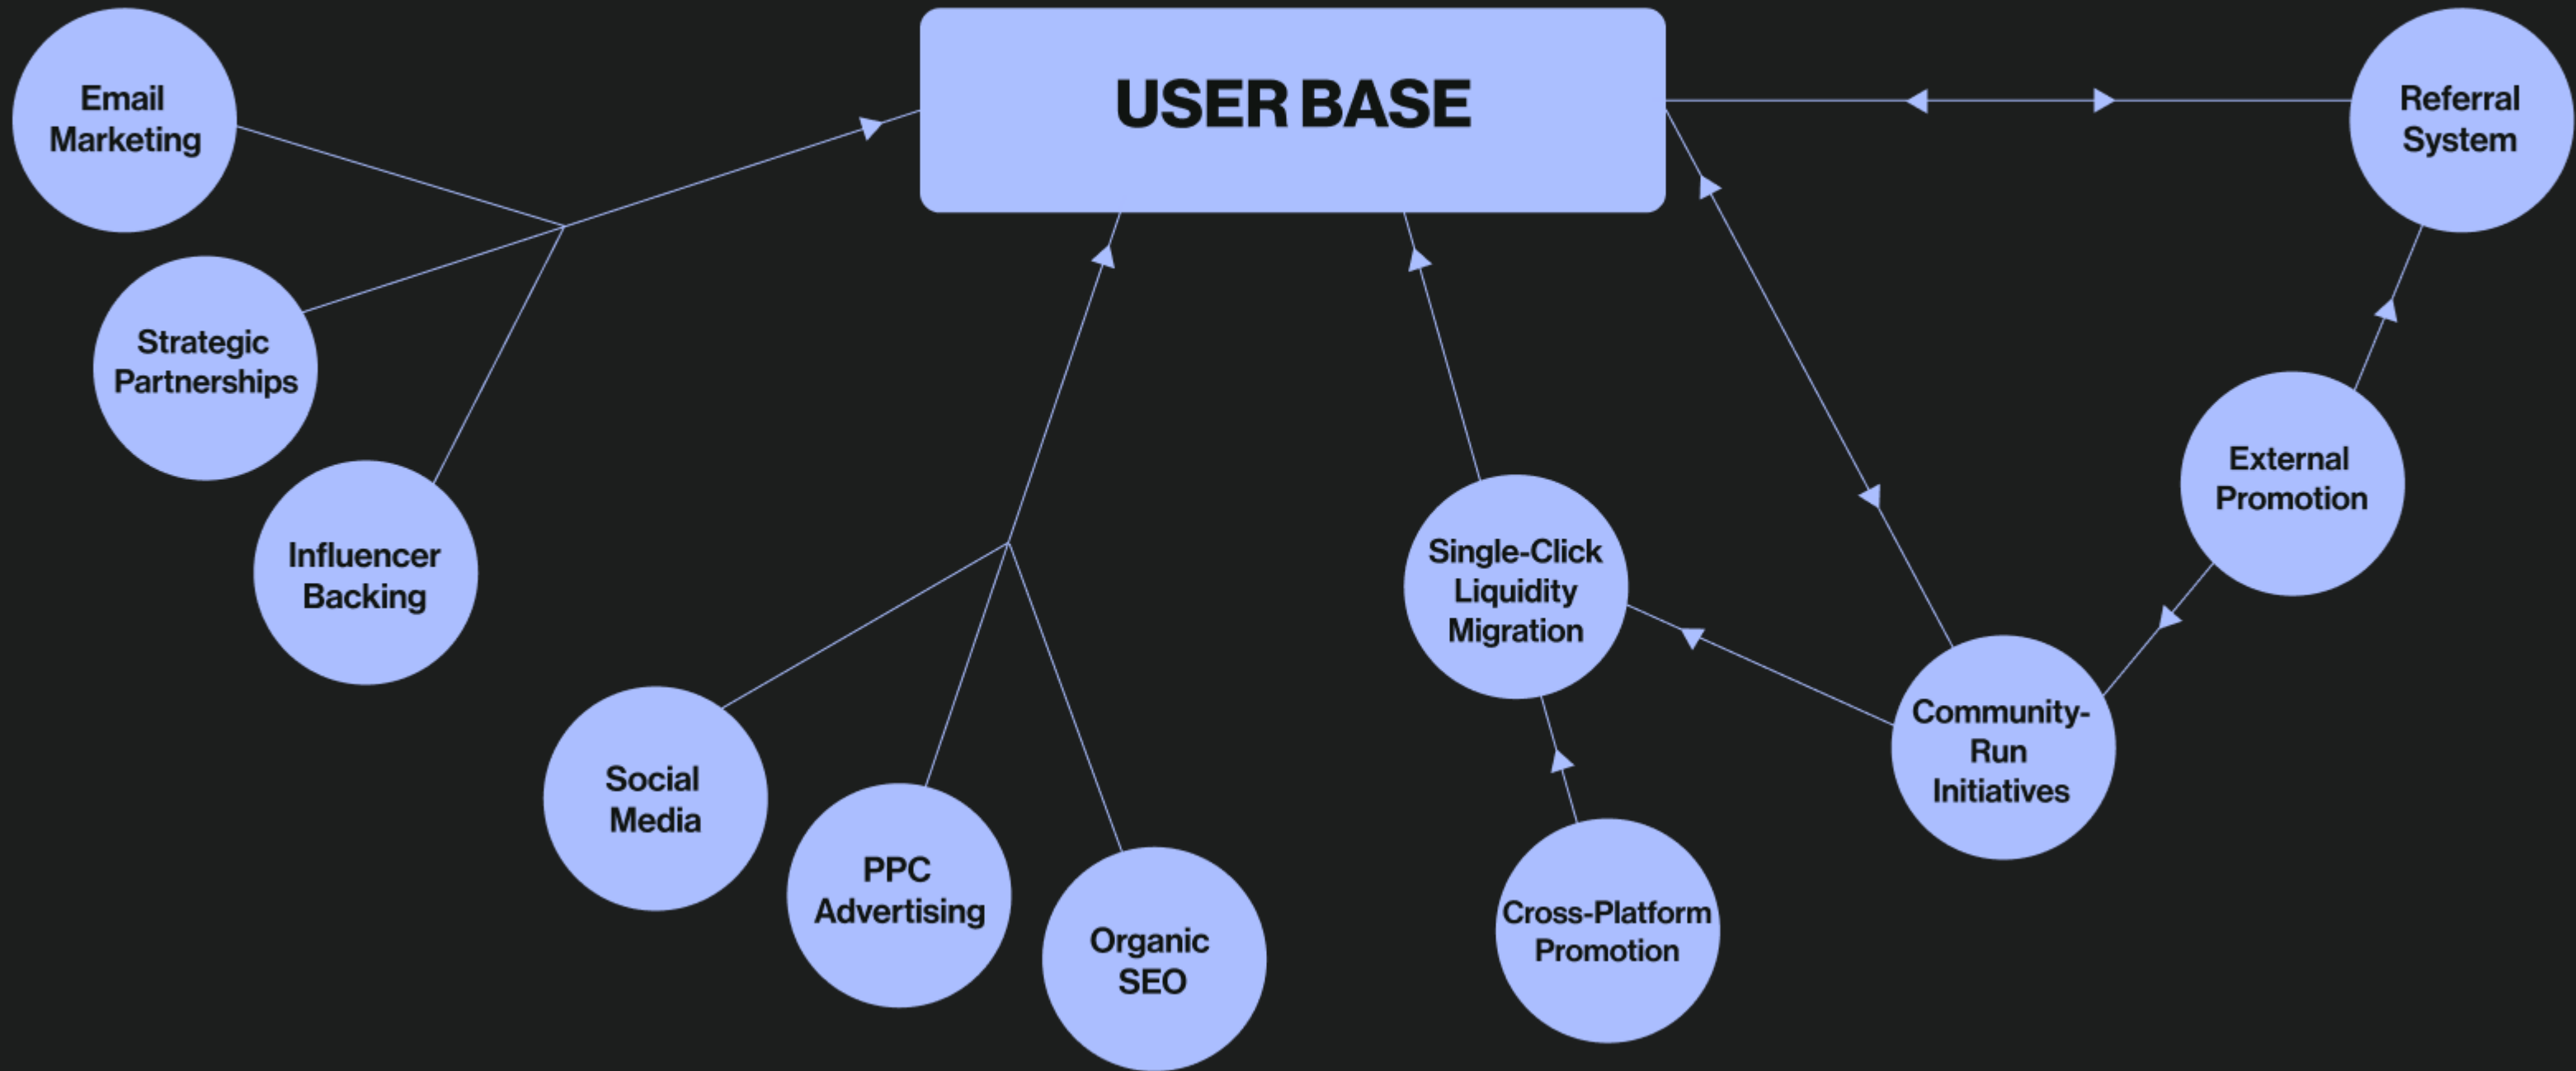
USER BASE

Email Marketing

Strategic Partnerships

Influencer Backing

Referral System

External Promotion

Social Media

PPC Advertising

Organic SEO

Single-Click Liquidity Migration

Community-Run Initiatives

Cross-Platform Promotion